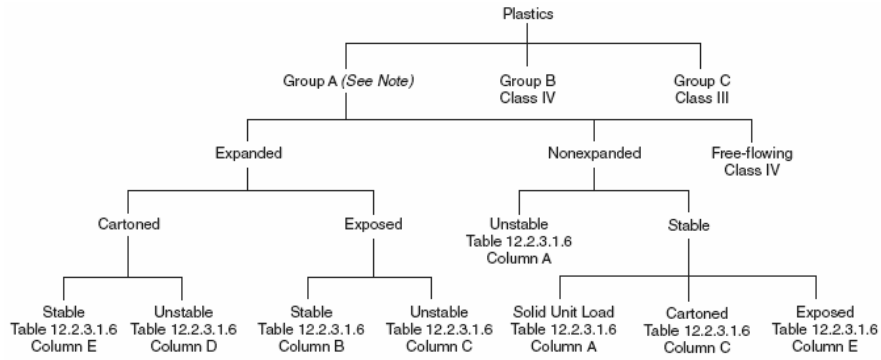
Plastics

Group A (See Note)

Group B
Class IV

Group C
Class III

Expanded

Nonexpanded

Free-flowing
Class IV

Cartoned

Exposed

Unstable
Table 12.2.3.1.6
Column A

Stable

Stable
Table 12.2.3.1.6
Column E

Unstable
Table 12.2.3.1.6
Column D

Stable
Table 12.2.3.1.6
Column B

Unstable
Table 12.2.3.1.6
Column C

Solid Unit Load
Table 12.2.3.1.6
Column A

Cartoned
Table 12.2.3.1.6
Column C

Exposed
Table 12.2.3.1.6
Column E